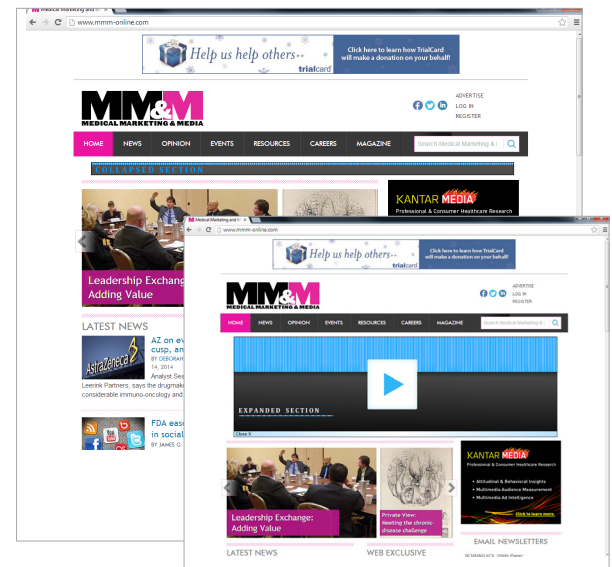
Medical Marketing and M
www.mmm-online.com

Help us help others
trialcard
Click here to learn how TrialCard will make a donation on your behalf!

MM&M
MEDICAL MARKETING & MEDIA

ADVERTISE
LOG IN
REGISTER

HOME NEWS OPINION EVENTS RESOURCES CAREERS MAGAZINE
Search Medical Marketing & I

COLLAPSED SECTION

KANTAR MEDIA
Professional & Consumer Healthcare Research

Leadership Exchang
Adding Value

LATEST NEWS

AZ on e
cusp, an
BY DEBORAH
14, 2014
Analyst Se
Leerink Partners, says the drugmak
considerable immuno-oncology and

FDA eas
in social
BY JAMES G.

Medical Marketing and M
www.mmm-online.com

Help us help others
trialcard
Click here to learn how TrialCard will make a donation on your behalf!

MM&M
MEDICAL MARKETING & MEDIA

ADVERTISE
LOG IN
REGISTER

HOME NEWS OPINION EVENTS RESOURCES CAREERS MAGAZINE
Search Medical Marketing & I

EXPANDED SECTION
Close X

KANTAR MEDIA
Professional & Consumer Healthcare Research
• Attitudinal & Behavioral Insights
• Multimedia Audience Measurement
• Multimedia Ad Intelligence
Click to learn more.

Leadership Exchange:
Adding Value

Private View:
Meeting the chronic disease challenge

LATEST NEWS
WEB EXCLUSIVE
EMAIL NEWSLETTERS